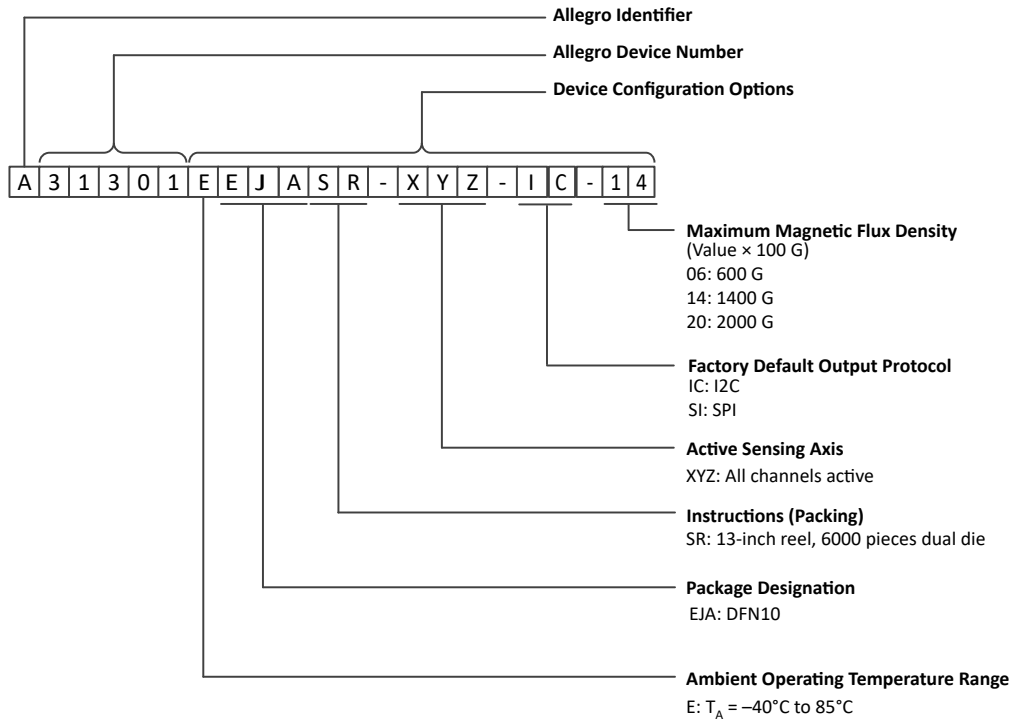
Allegro Identifier

Allegro Device Number

Device Configuration Options

| A | 3 | 1 | 3 | 0 | 1 | E | E | J | A | S | R | - | X | Y | Z | - | I | C | - | 1 | 4 |
|---|---|---|---|---|---|---|---|---|---|---|---|---|---|---|---|---|---|---|---|---|---|

**Maximum Magnetic Flux Density**
(Value × 100 G)
06: 600 G
14: 1400 G
20: 2000 G

**Factory Default Output Protocol**
IC: I2C
SI: SPI

**Active Sensing Axis**
XYZ: All channels active

**Instructions (Packing)**
SR: 13-inch reel, 6000 pieces dual die

**Package Designation**
EJA: DFN10

**Ambient Operating Temperature Range**
E: $T_A$ = –40°C to 85°C